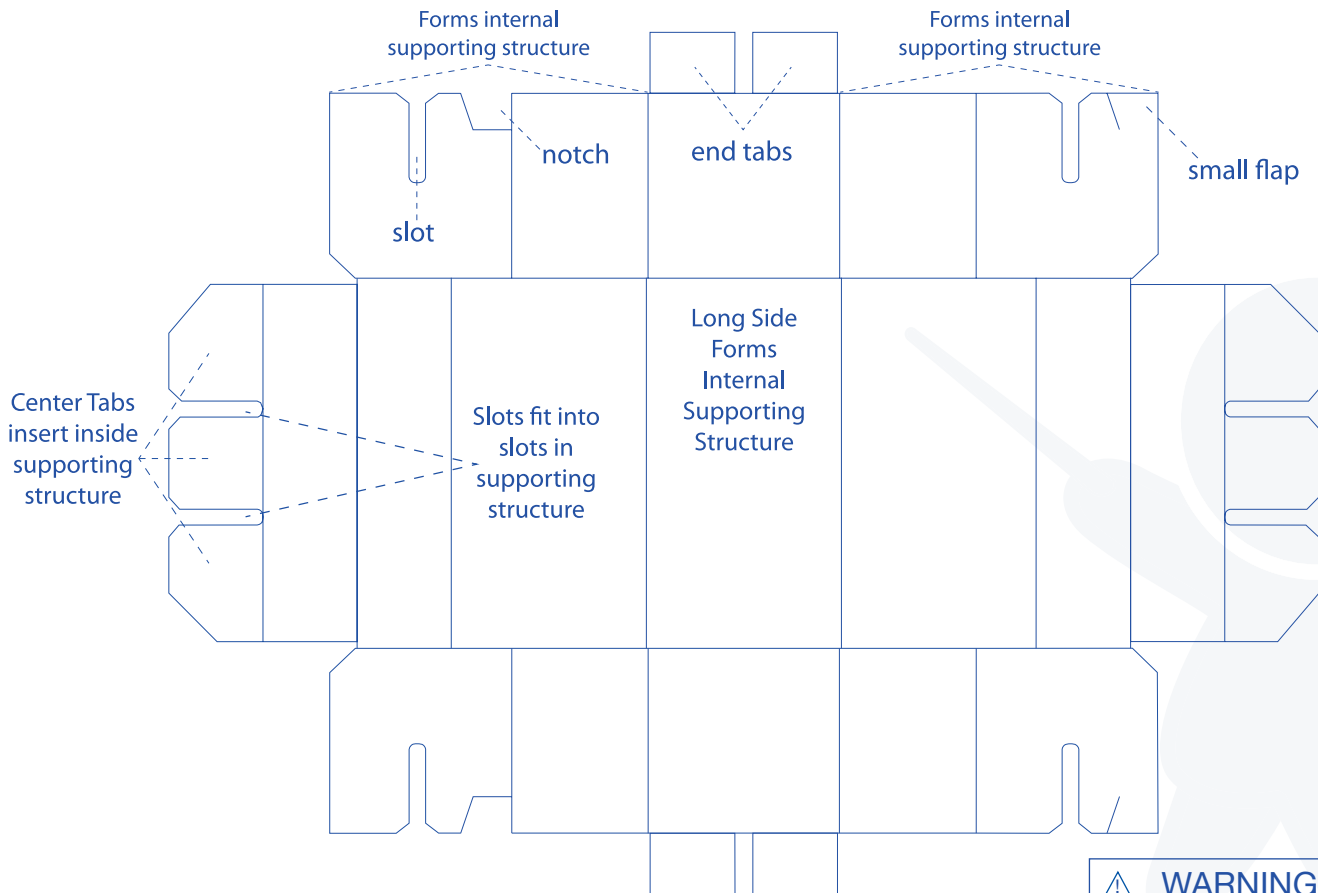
Forms internal supporting structure

Forms internal supporting structure

notch

end tabs

small flap

slot

Long Side Forms Internal Supporting Structure

Center Tabs insert inside supporting structure

Slots fit into slots in supporting structure

⚠ WARNING